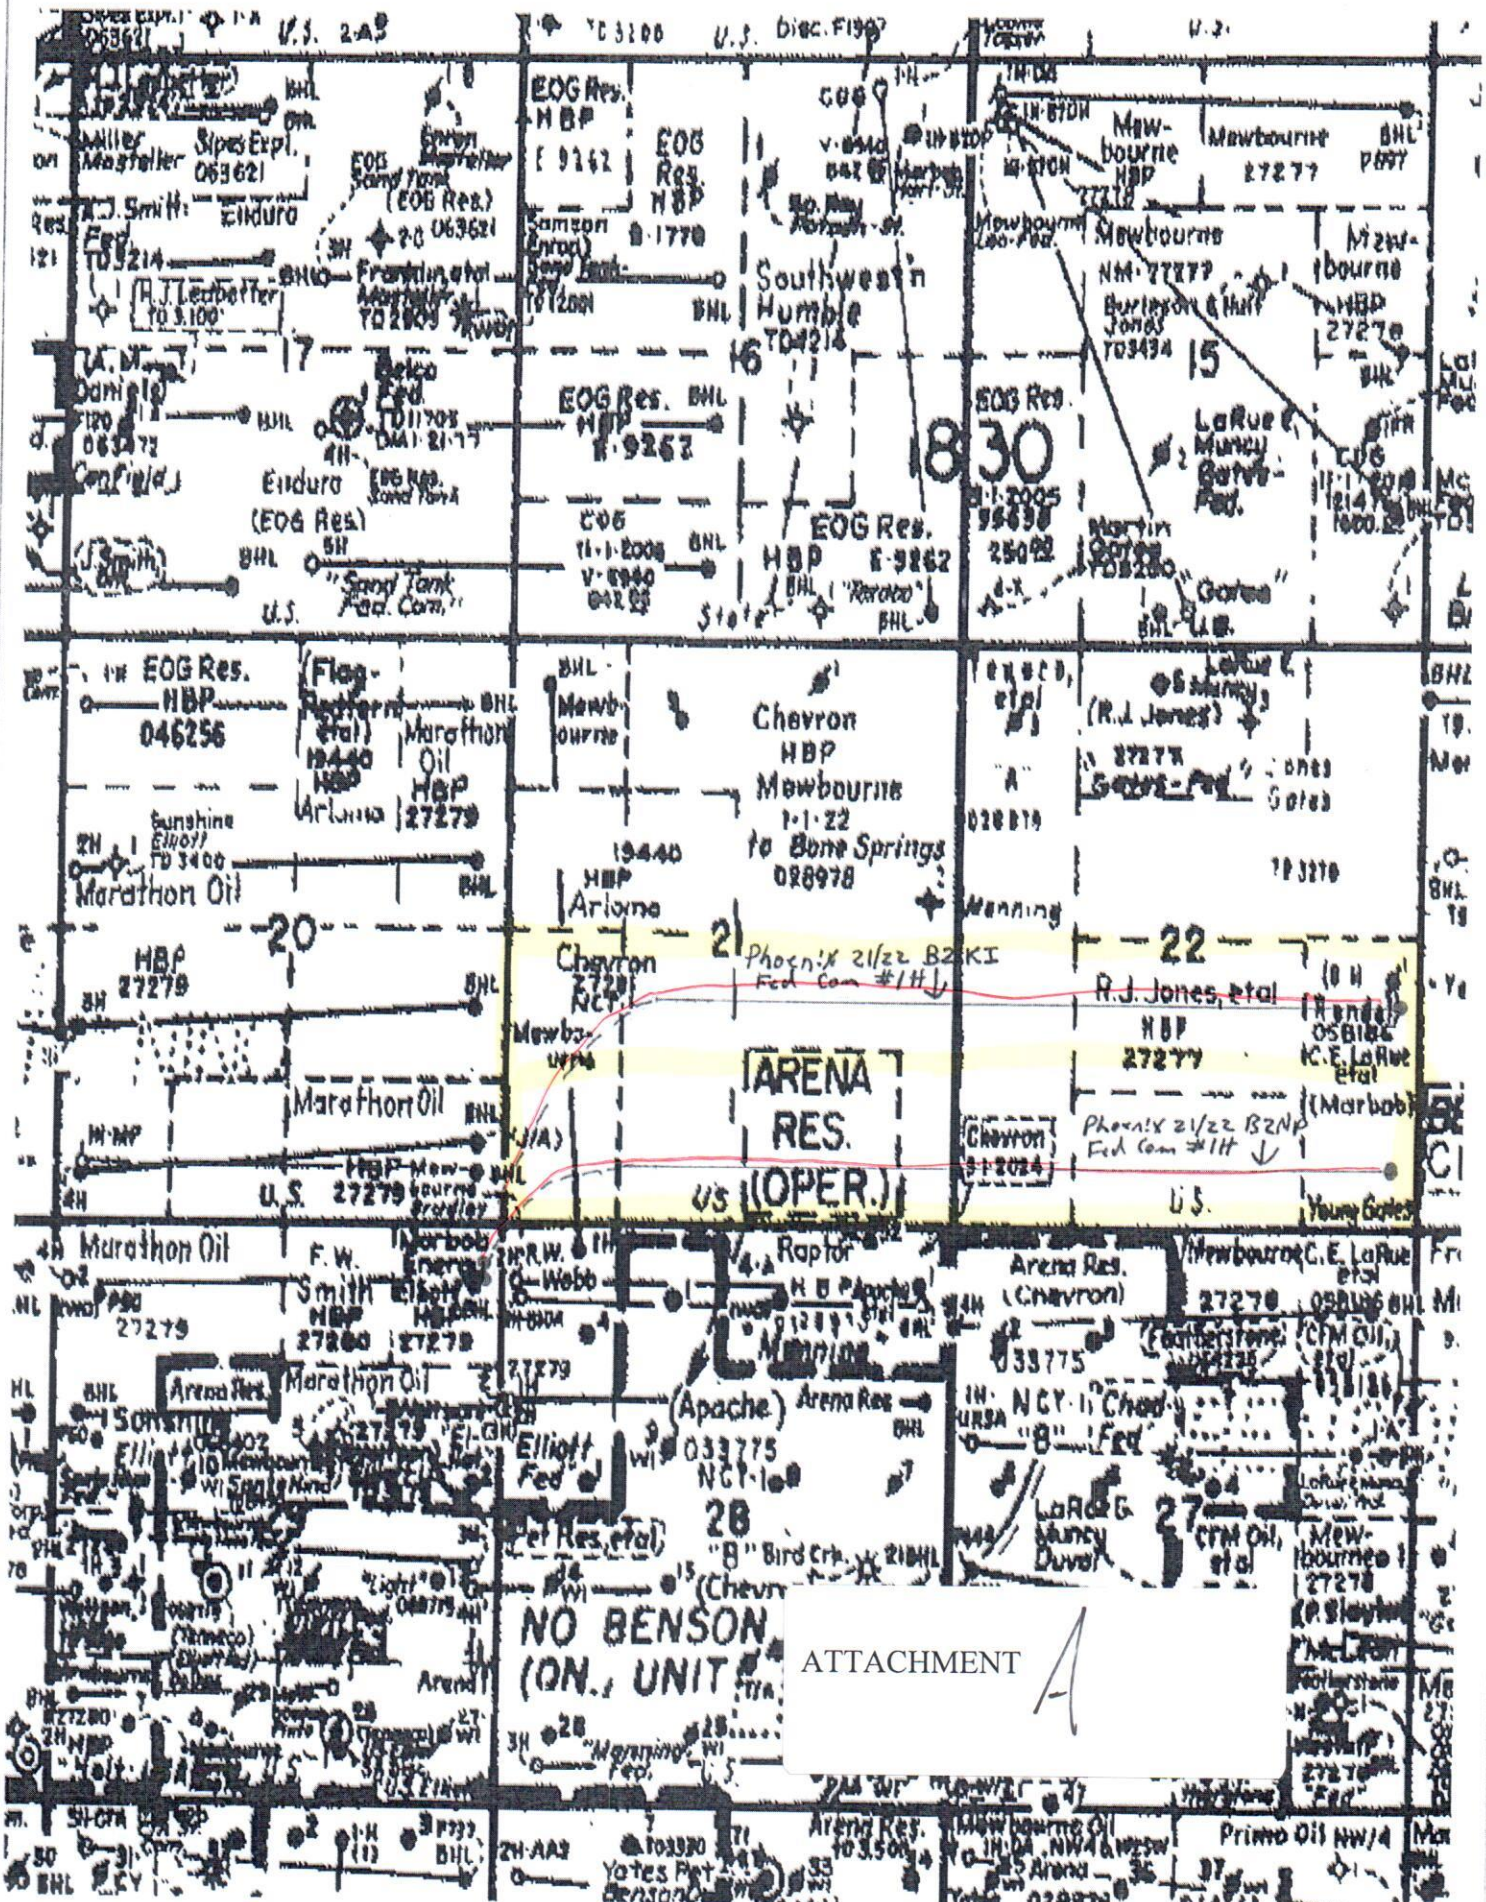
U.S. 2A3
TD 3100
U.S. Disc. F1967
Sipes Expl. 063621
Miller Mosteller
Sipes Expl. 063621
EOG Sand Tank
EOG Res.
Enron Mosteller
R.J. Smith Fed. TD3214
Elduro
R.J. Ledbetter TD 3,100
Franklin, etal Mosteller TD2800
EOG Res. HBP E 9262
EOG Res. HBP 1770
Samson Enron
BHL
Southwestn Humble TD4214
Mewbourne HBP
Mewbourne 27277
Mewbourne NM-27277
Mewbourne HBP 27278
Burleson & Huff Jones TD3434
17
16
15
A. Daniels
Canfield
Belco Fed. TD11705
Elduro (EOG Res)
EOG Res. Sand Tank
EOG Res. HBP E-9263
EOG 11-1-2008 V-5940
EOG Res. HBP E-9262
"Ravoo"
18
30
EOG Res
11-1-2005 95438
LaRue & Muncy Gates-Fed.
Martin Gates TD3200
"Gates"
EOG
J. Smith
"Sand Tank Fed. Com."
U.S.
State
U.S.
EOG Res. HBP 046256
Flag-Redfern etal 19440 HBP Arlana
Marathon Oil HBP 27279
Mewbourne
Chevron HBP Mewbourne 1-1-22 to Bone Springs 028978
Texaco etal
"A" 028978
(R.J. Jones)
27277 Gates-Fed
Sunshine Elliott TD 3400
Marathon Oil
19440 HBP Arlana
Manning
20
21
22
HBP 27279
Chevron 27279 NCT
Phoenix 21/22 B2KI Fed Com #1H
R.J. Jones, etal HBP 27277
Randel 058186 C.E. LaRue etal
Mewbourne
ARENA RES. (OPER.)
Marathon Oil
Chevron 3-1-2024
Phoenix 21/22 B2NP Fed Com #1H
(Marbob)
HBP Mewbourne
U.S. 27279
U.S.
U.S.
Young Gates
Marathon Oil
F.W. Smith HBP 27280
Marbob Energy
R.W. Webb
Raptor
H B P Apache
Arena Res. (Chevron)
Mewbourne
C.E. LaRue etal
27279
27279
Manning
033775
Marathon Oil
Arena Res.
Sunshine Elliott
Elliott Fed
(Apache) 033775 NCT-1
Arena Res
NCT-1 "B" Chad Fed
LaRue & Muncy Duvel
27
CFM Oil, etal
Mewbourne 27278
Cal Res, etal
28
"B" Bird Crk.
(Chevron)
NO BENSON (ON. UNIT
ATTACHMENT A
"Manning" Fed
Arena
Arena Res.
Mewbourne Oil
Primo Oil NW/4
Yates Pet